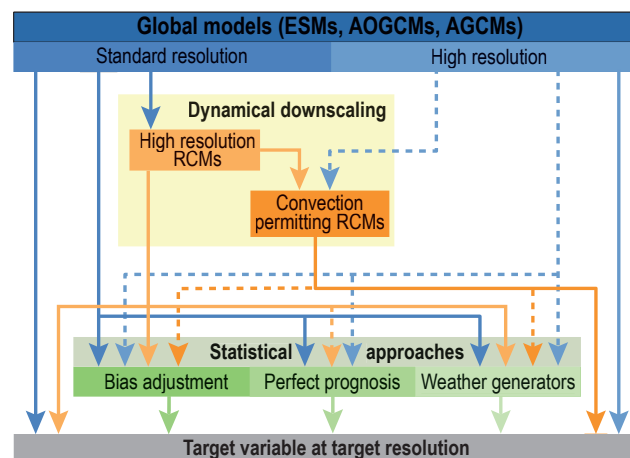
Global models (ESMs, AOGCMs, AGCMs)

Standard resolution

High resolution

Dynamical downscaling

High resolution RCMs

Convection permitting RCMs

Statistical approaches

Bias adjustment

Perfect prognosis

Weather generators

Target variable at target resolution